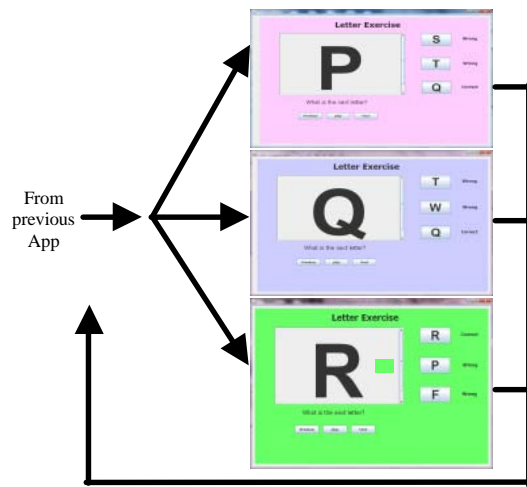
From previous App

Letter Exercise

P

S Wrong
T Wrong
Q Correct

What is the next letter?

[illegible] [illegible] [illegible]

Letter Exercise

Q

T Wrong
W Wrong
Q Correct

What is the next letter?

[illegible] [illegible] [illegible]

Letter Exercise

R

R Correct
P Wrong
F Wrong

What is the next letter?

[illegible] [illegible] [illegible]